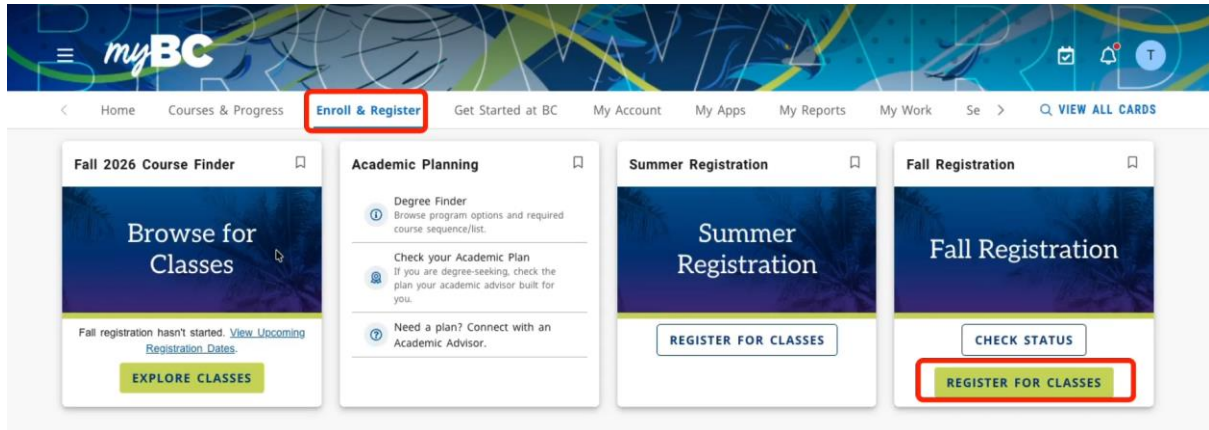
myBC

T

Home Courses & Progress Enroll & Register Get Started at BC My Account My Apps My Reports My Work Se

VIEW ALL CARDS

Fall 2026 Course Finder

Browse for Classes

Fall registration hasn't started. View Upcoming Registration Dates.

EXPLORE CLASSES

Academic Planning

Degree Finder
Browse program options and required course sequence/list.

Check your Academic Plan
If you are degree-seeking, check the plan your academic advisor built for you.

Need a plan? Connect with an Academic Advisor.

Summer Registration

Summer Registration

REGISTER FOR CLASSES

Fall Registration

Fall Registration

CHECK STATUS

REGISTER FOR CLASSES